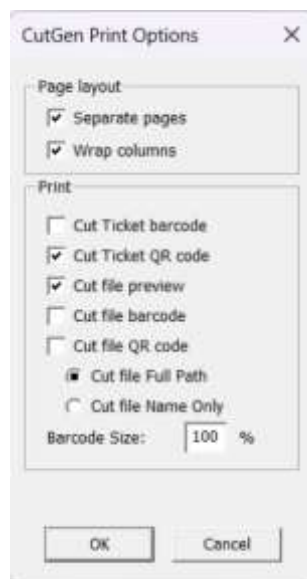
CutGen Print Options ×

Page layout

Separate pages

Wrap columns

Print

Cut Ticket barcode

Cut Ticket QR code

Cut file preview

Cut file barcode

Cut file QR code

Cut file Full Path

Cut file Name Only

Barcode Size: 100 %

OK

Cancel